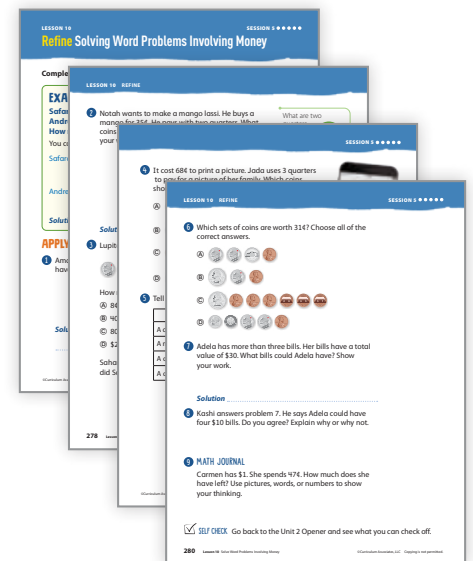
LESSON 10

SESSION 5 ●●●●●

Refine Solving Word Problems Involving Money

Comple

EXA

Safar

Andr

How

You c

Safari

Andre

Soluti

APPLY

1 Ama have

Solu

©Curriculum Ass

LESSON 10 REFINE

2 Notah wants to make a mango lassi. He buys a mango for 35¢. He pays with two quarters. What coins your

What are two

Solut

3 Lupit

How

Ⓐ 80

Ⓑ 40

Ⓒ 80

Ⓓ $2

Saha did S

278 Lesso

SESSION 5 ●●●●●

4 It cost 68¢ to print a picture. Jada uses 3 quarters to pay for a picture of her family. Which coins sho

Ⓐ

Ⓑ

Ⓒ

Ⓓ

5 Tell

A c

A c

A c

A c

©Curriculum Ass

LESSON 10 REFINE

SESSION 5 ●●●●●

6 Which sets of coins are worth 31¢? Choose all of the correct answers.

Ⓐ

Ⓑ

Ⓒ

Ⓓ

7 Adela has more than three bills. Her bills have a total value of $30. What bills could Adela have? Show your work.

Solution

8 Kashi answers problem 7. He says Adela could have four $10 bills. Do you agree? Explain why or why not.

9 MATH JOURNAL

Cormen has $1. She spends 47¢. How much does she have left? Use pictures, words, or numbers to show your thinking.

SELF CHECK Go back to the Unit 2 Opener and see what you can check off.

280 Lesson 10 Solve Word Problems Involving Money

©Curriculum Associates, LLC Copying is not permitted.